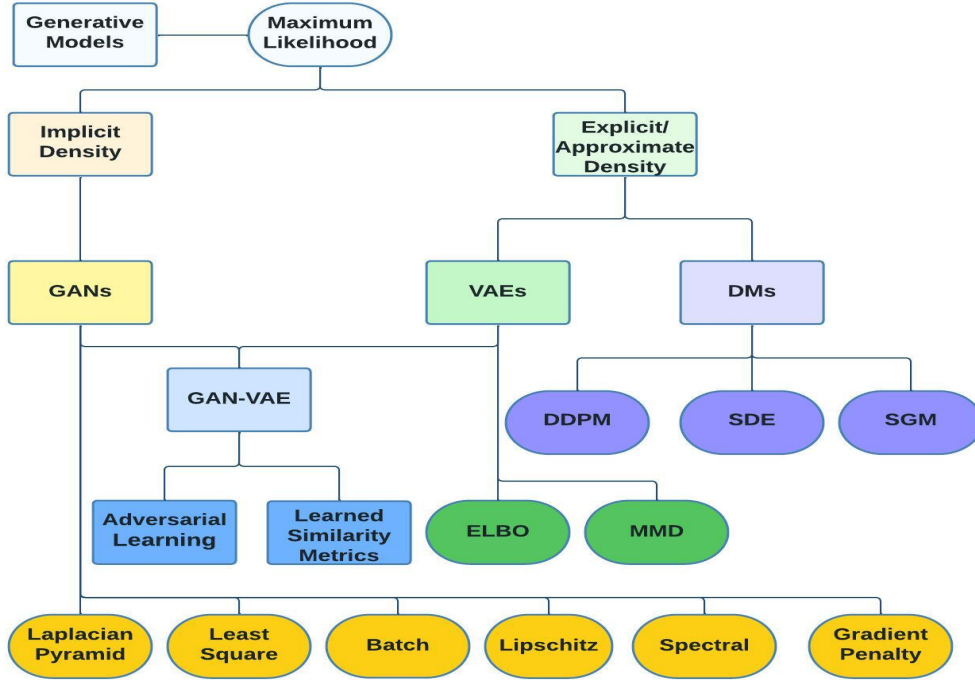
Generative Models

Maximum Likelihood

Implicit Density

Explicit/ Approximate Density

GANs

VAEs

DMs

GAN-VAE

DDPM

SDE

SGM

Adversarial Learning

Learned Similarity Metrics

ELBO

MMD

Laplacian Pyramid

Least Square

Batch

Lipschitz

Spectral

Gradient Penalty